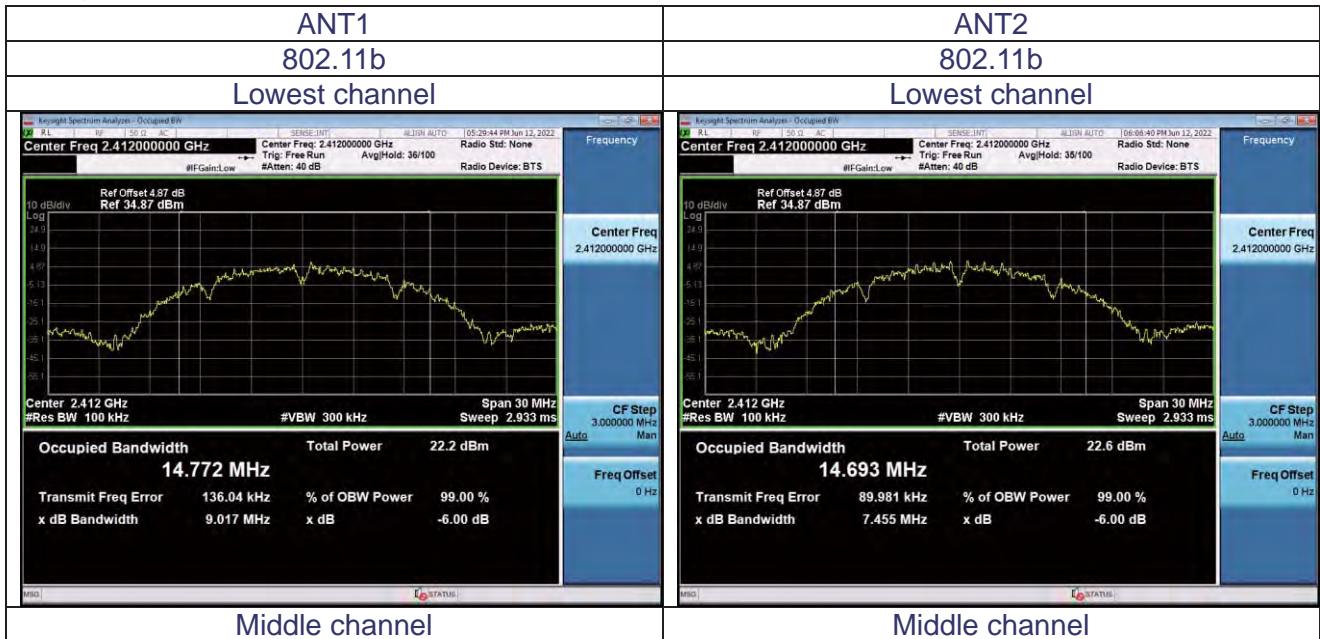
| ANT1 | ANT2 |
|---|---|
| 802.11b | 802.11b |
| Lowest channel | Lowest channel |
| Keysight Spectrum Analyzer - Occupied BW<br>RL RF 50 Ω AC SENSE:INT ALIGN AUTO 05:29:44 PM Jun 12, 2022<br>Center Freq 2.412000000 GHz<br>Center Freq: 2.412000000 GHz Trig: Free Run Avg\|Hold: 36/100 #Atten: 40 dB #IFGain:Low<br>Radio Std: None<br>Radio Device: BTS<br>Frequency<br>Ref Offset 4.87 dB<br>10 dB/div Ref 34.87 dBm<br>Log<br>24.9<br>14.9<br>4.87<br>-5.13<br>-15.1<br>-25.1<br>-35.1<br>-45.1<br>-55.1<br>Center Freq<br>2.412000000 GHz<br>Center 2.412 GHz<br>#Res BW 100 kHz<br>#VBW 300 kHz<br>Span 30 MHz<br>Sweep 2.933 ms<br>CF Step<br>3.000000 MHz<br>Auto Man<br>Occupied Bandwidth<br>14.772 MHz<br>Total Power 22.2 dBm<br>Transmit Freq Error 136.04 kHz<br>% of OBW Power 99.00 %<br>x dB Bandwidth 9.017 MHz<br>x dB -6.00 dB<br>Freq Offset<br>0 Hz<br>MSG<br>STATUS | Keysight Spectrum Analyzer - Occupied BW<br>RL RF 50 Ω AC SENSE:INT ALIGN AUTO 06:06:40 PM Jun 12, 2022<br>Center Freq 2.412000000 GHz<br>Center Freq: 2.412000000 GHz Trig: Free Run Avg\|Hold: 35/100 #Atten: 40 dB #IFGain:Low<br>Radio Std: None<br>Radio Device: BTS<br>Frequency<br>Ref Offset 4.87 dB<br>10 dB/div Ref 34.87 dBm<br>Log<br>24.9<br>14.9<br>4.87<br>-5.13<br>-15.1<br>-25.1<br>-35.1<br>-45.1<br>-55.1<br>Center Freq<br>2.412000000 GHz<br>Center 2.412 GHz<br>#Res BW 100 kHz<br>#VBW 300 kHz<br>Span 30 MHz<br>Sweep 2.933 ms<br>CF Step<br>3.000000 MHz<br>Auto Man<br>Occupied Bandwidth<br>14.693 MHz<br>Total Power 22.6 dBm<br>Transmit Freq Error 89.981 kHz<br>% of OBW Power 99.00 %<br>x dB Bandwidth 7.455 MHz<br>x dB -6.00 dB<br>Freq Offset<br>0 Hz<br>MSG<br>STATUS |
| Middle channel | Middle channel |